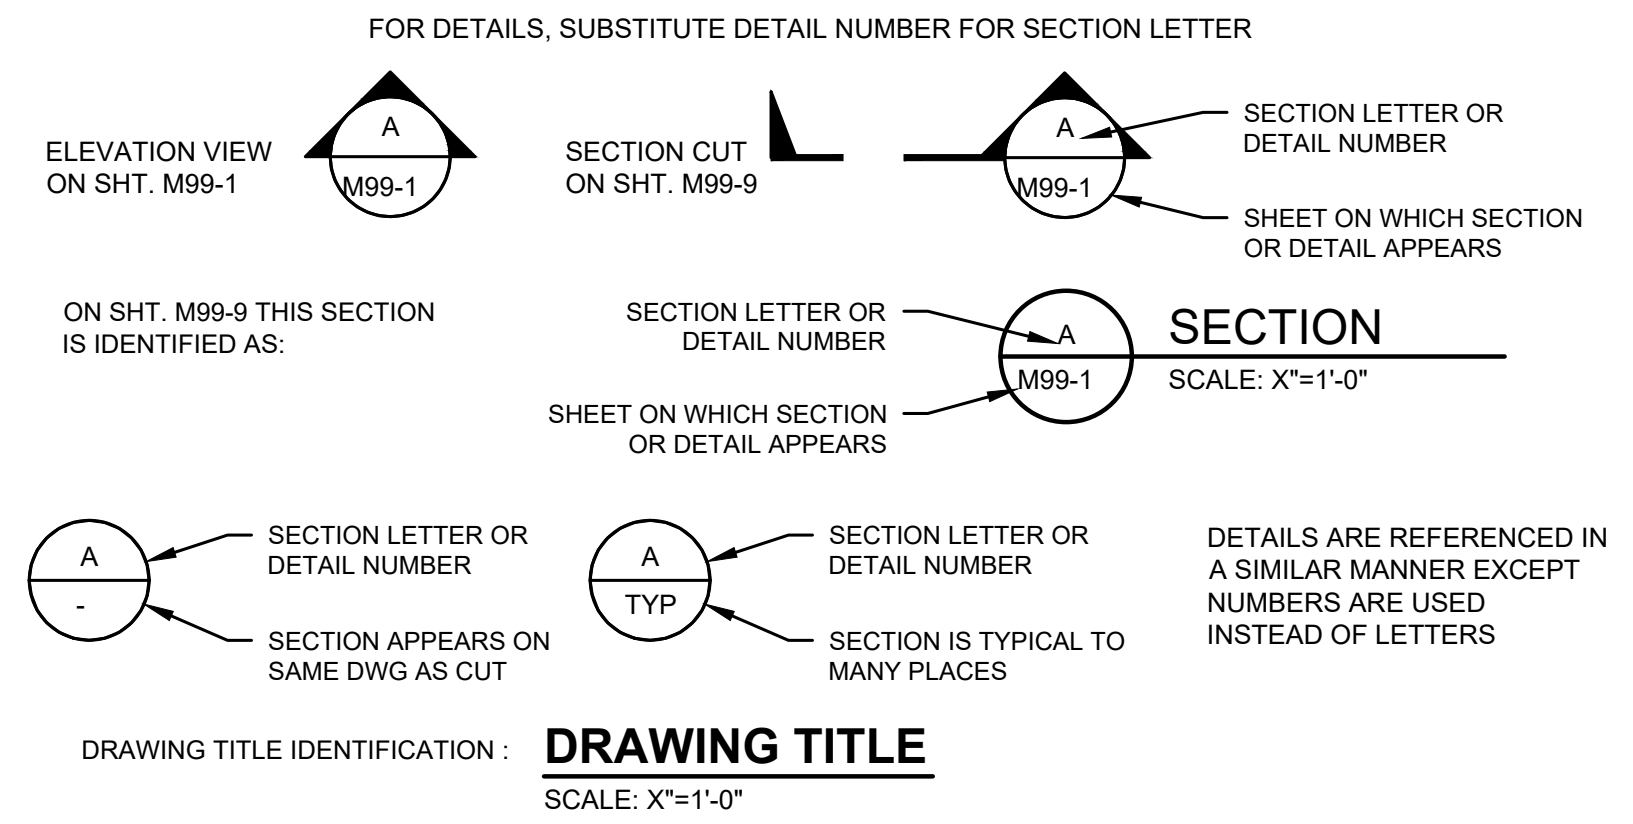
FOR DETAILS, SUBSTITUTE DETAIL NUMBER FOR SECTION LETTER

ELEVATION VIEW ON SHT. M99-1

A

M99-1

SECTION CUT ON SHT. M99-9

A

M99-1

SECTION LETTER OR DETAIL NUMBER

SHEET ON WHICH SECTION OR DETAIL APPEARS

ON SHT. M99-9 THIS SECTION IS IDENTIFIED AS:

SECTION LETTER OR DETAIL NUMBER

SHEET ON WHICH SECTION OR DETAIL APPEARS

A

M99-1

SECTION

SCALE: X"=1'-0"

A

-

SECTION LETTER OR DETAIL NUMBER

SECTION APPEARS ON SAME DWG AS CUT

A

TYP

SECTION LETTER OR DETAIL NUMBER

SECTION IS TYPICAL TO MANY PLACES

DETAILS ARE REFERENCED IN A SIMILAR MANNER EXCEPT NUMBERS ARE USED INSTEAD OF LETTERS

DRAWING TITLE IDENTIFICATION :

DRAWING TITLE

SCALE: X"=1'-0"